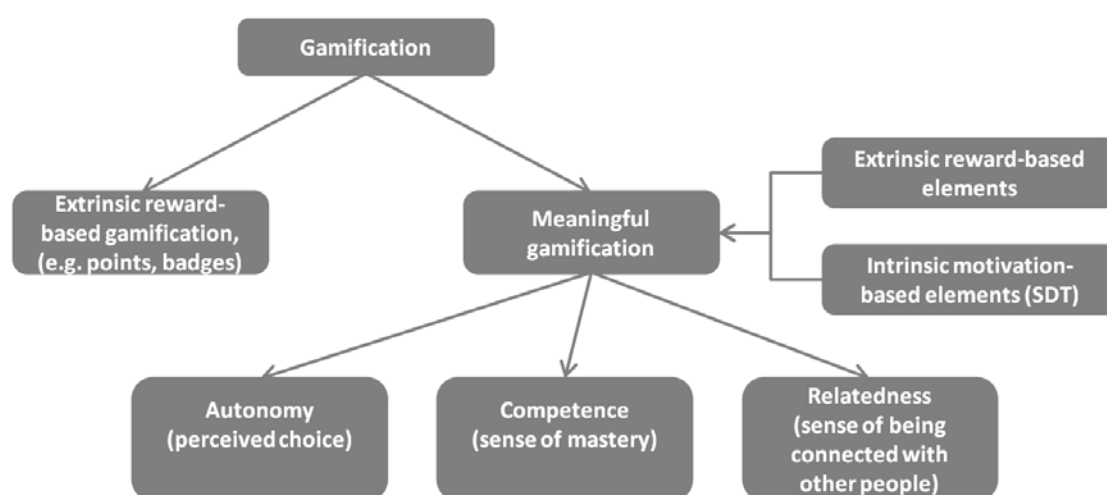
Gamification

Extrinsic reward-based gamification, (e.g. points, badges)

Meaningful gamification

Extrinsic reward-based elements

Intrinsic motivation-based elements (SDT)

Autonomy (perceived choice)

Competence (sense of mastery)

Relatedness (sense of being connected with other people)